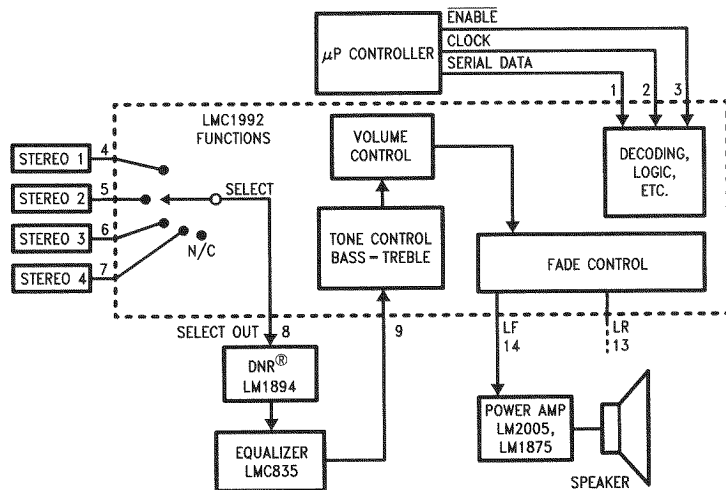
$\overline{\text{ENABLE}}$
$\mu$P CONTROLLER
CLOCK
SERIAL DATA
1
2
3
LMC1992 FUNCTIONS
VOLUME CONTROL
DECODING, LOGIC, ETC.
STEREO 1
4
STEREO 2
5
SELECT
STEREO 3
6
STEREO 4
7
N/C
TONE CONTROL BASS – TREBLE
FADE CONTROL
SELECT OUT
8
9
LF
14
LR
13
DNR$^{®}$ LM1894
EQUALIZER LMC835
POWER AMP LM2005, LM1875
SPEAKER